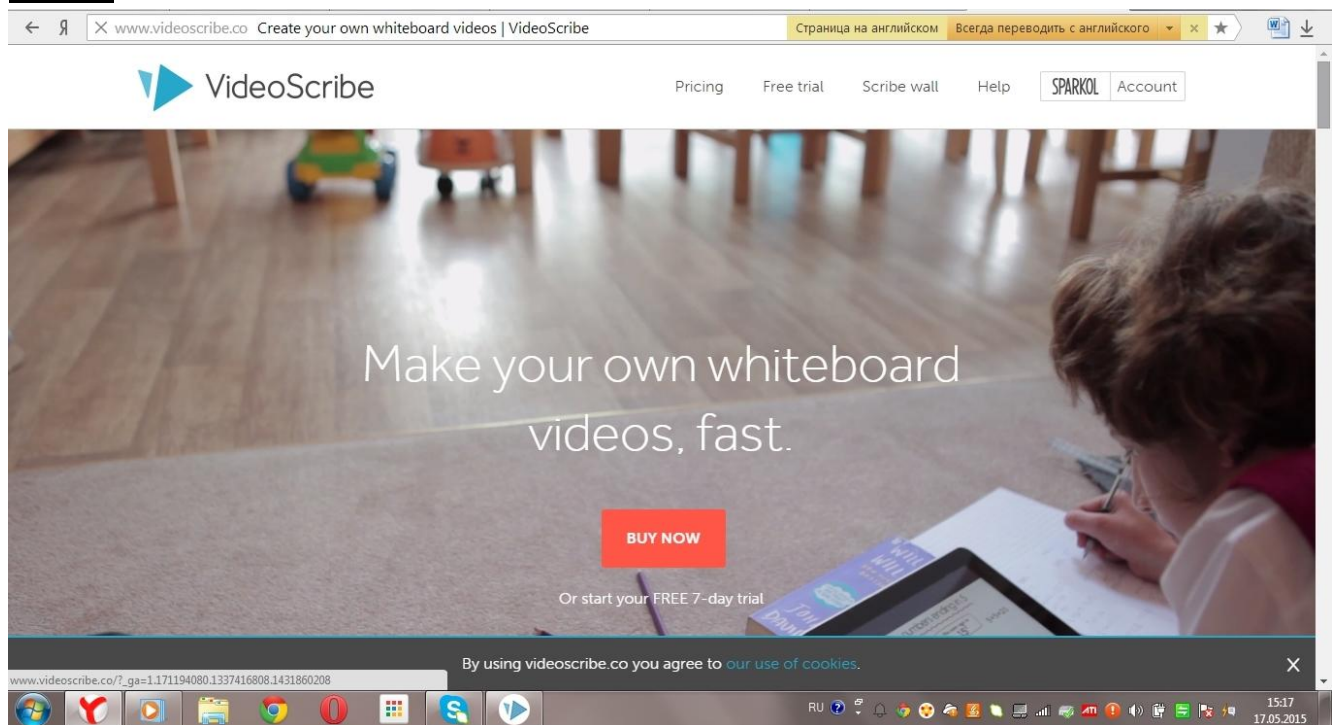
← Я ✕ www.videoscribe.co Create your own whiteboard videos | VideoScribe Страница на английском Всегда переводить с английского ▾ ✕ ★

VideoScribe

Pricing Free trial Scribe wall Help SPARKOL Account

Make your own whiteboard videos, fast.

BUY NOW

Or start your FREE 7-day trial

By using videoscribe.co you agree to our use of cookies.

✕

www.videoscribe.co/?_ga=1.171194080.1337416808.1431860208

RU

15:17
17.05.2015